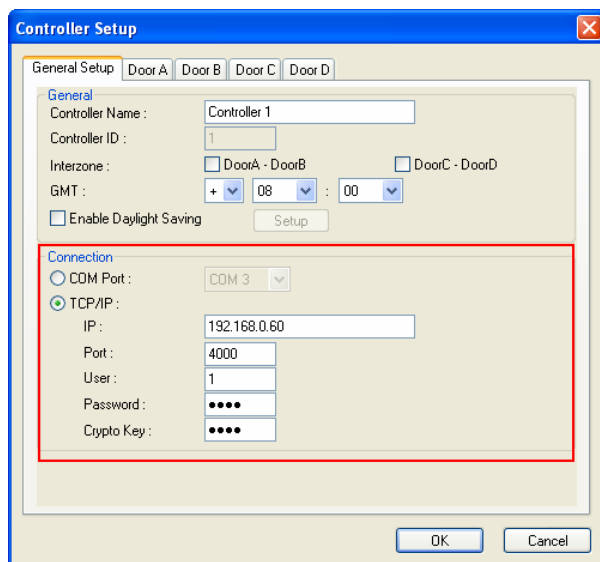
Controller Setup

General Setup | Door A | Door B | Door C | Door D

General
Controller Name : Controller 1
Controller ID : 1
Interzone : DoorA - DoorB DoorC - DoorD
GMT : + 08 : 00
Enable Daylight Saving Setup

Connection
COM Port : COM 3
TCP/IP :
IP : 192.168.0.60
Port : 4000
User : 1
Password : ●●●●
Crypto Key : ●●●●

OK Cancel